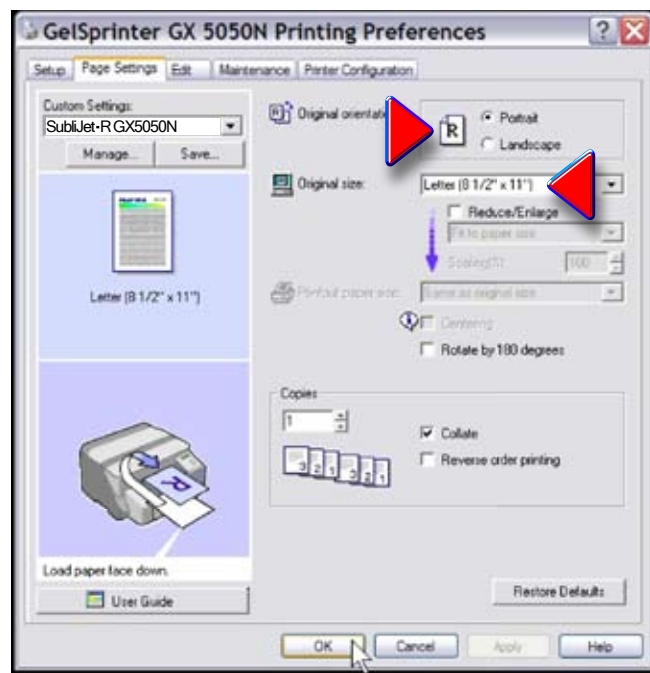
GelSprinter GX 5050N Printing Preferences

Setup | Page Settings | Edit | Maintenance | Printer Configuration

Custom Settings:
SubliJet-R GX5050N
Manage... Save...

Letter (8 1/2" x 11")

Load paper face down.
User Guide

Original orientat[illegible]
R
Portrait
Landscape

Original size:
Letter (8 1/2" x 11")
Reduce/Enlarge
Fit to paper size
Scaling(%): 100

Printout paper size: Same as original size

Centering
Rotate by 180 degrees

Copies
1
Collate
Reverse order printing

Restore Defaults

OK Cancel Apply Help